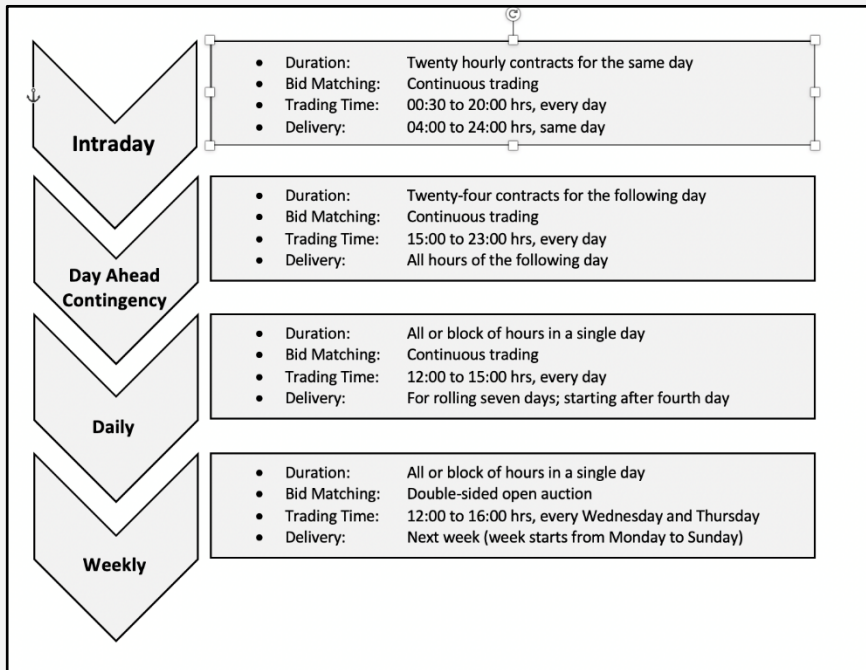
Intraday

- Duration: Twenty hourly contracts for the same day
- Bid Matching: Continuous trading
- Trading Time: 00:30 to 20:00 hrs, every day
- Delivery: 04:00 to 24:00 hrs, same day

Day Ahead Contingency

- Duration: Twenty-four contracts for the following day
- Bid Matching: Continuous trading
- Trading Time: 15:00 to 23:00 hrs, every day
- Delivery: All hours of the following day

Daily

- Duration: All or block of hours in a single day
- Bid Matching: Continuous trading
- Trading Time: 12:00 to 15:00 hrs, every day
- Delivery: For rolling seven days; starting after fourth day

Weekly

- Duration: All or block of hours in a single day
- Bid Matching: Double-sided open auction
- Trading Time: 12:00 to 16:00 hrs, every Wednesday and Thursday
- Delivery: Next week (week starts from Monday to Sunday)